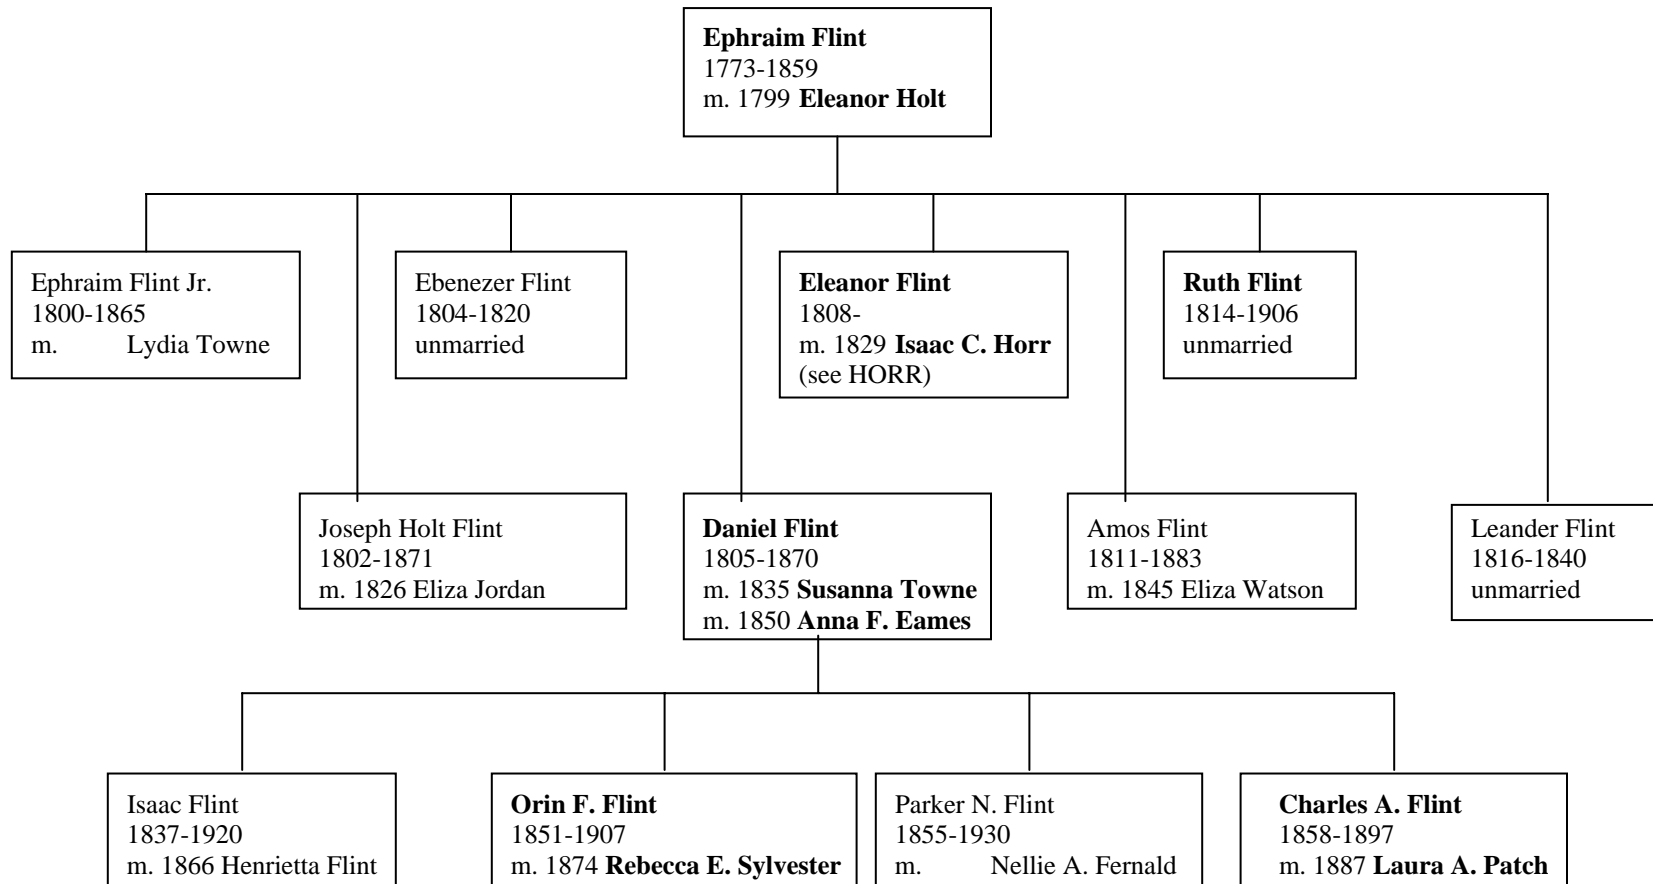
Ephraim Flint
1773-1859
m. 1799 Eleanor Holt

Ephraim Flint Jr.
1800-1865
m. Lydia Towne

Ebenezer Flint
1804-1820
unmarried

Eleanor Flint
1808-
m. 1829 Isaac C. Horr
(see HORR)

Ruth Flint
1814-1906
unmarried

Joseph Holt Flint
1802-1871
m. 1826 Eliza Jordan

Daniel Flint
1805-1870
m. 1835 Susanna Towne
m. 1850 Anna F. Eames

Amos Flint
1811-1883
m. 1845 Eliza Watson

Leander Flint
1816-1840
unmarried

Isaac Flint
1837-1920
m. 1866 Henrietta Flint

Orin F. Flint
1851-1907
m. 1874 Rebecca E. Sylvester

Parker N. Flint
1855-1930
m. Nellie A. Fernald

Charles A. Flint
1858-1897
m. 1887 Laura A. Patch